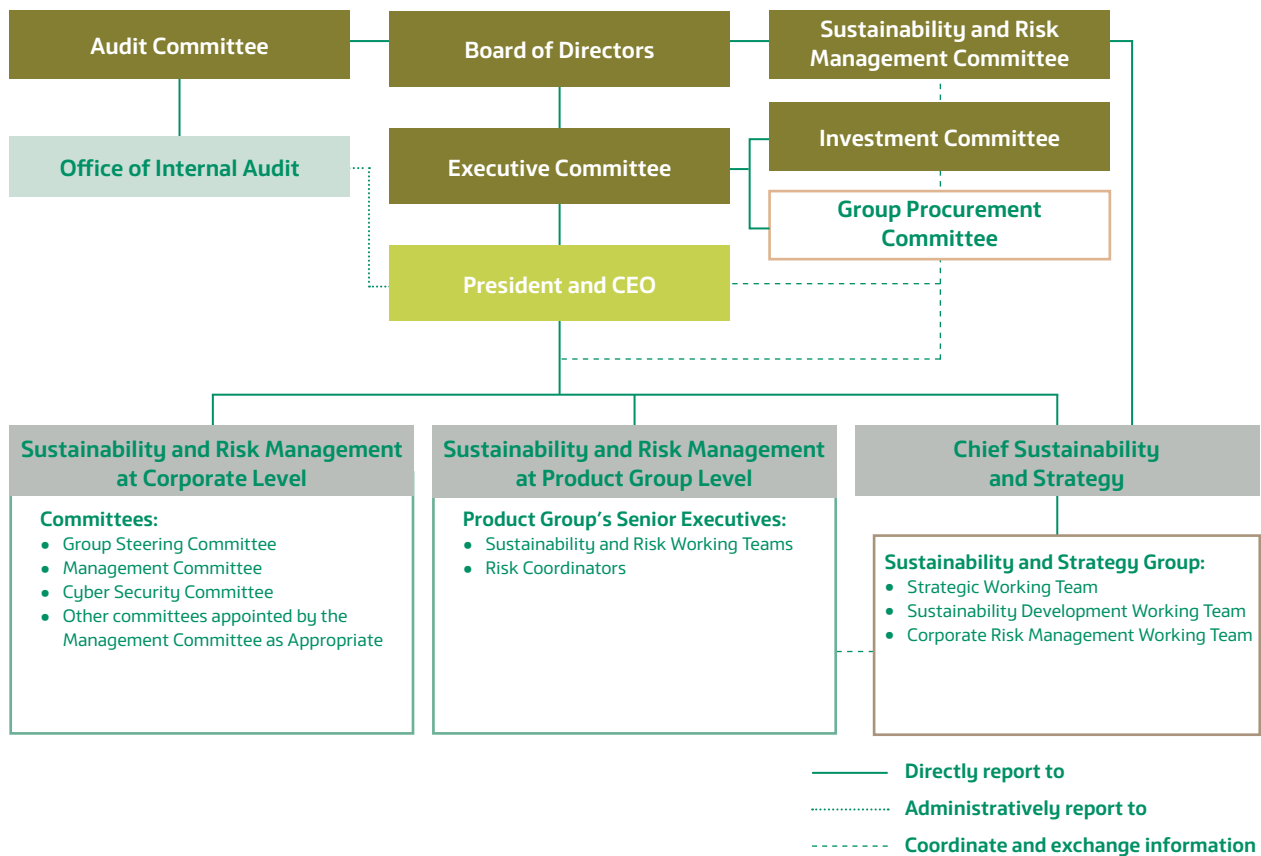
Audit Committee

Board of Directors

Sustainability and Risk Management Committee

Office of Internal Audit

Executive Committee

Investment Committee

Group Procurement Committee

President and CEO

Sustainability and Risk Management at Corporate Level

Committees:
- Group Steering Committee
- Management Committee
- Cyber Security Committee
- Other committees appointed by the Management Committee as Appropriate

Sustainability and Risk Management at Product Group Level

Product Group's Senior Executives:
- Sustainability and Risk Working Teams
- Risk Coordinators

Chief Sustainability and Strategy

Sustainability and Strategy Group:
- Strategic Working Team
- Sustainability Development Working Team
- Corporate Risk Management Working Team

Directly report to

Administratively report to

Coordinate and exchange information